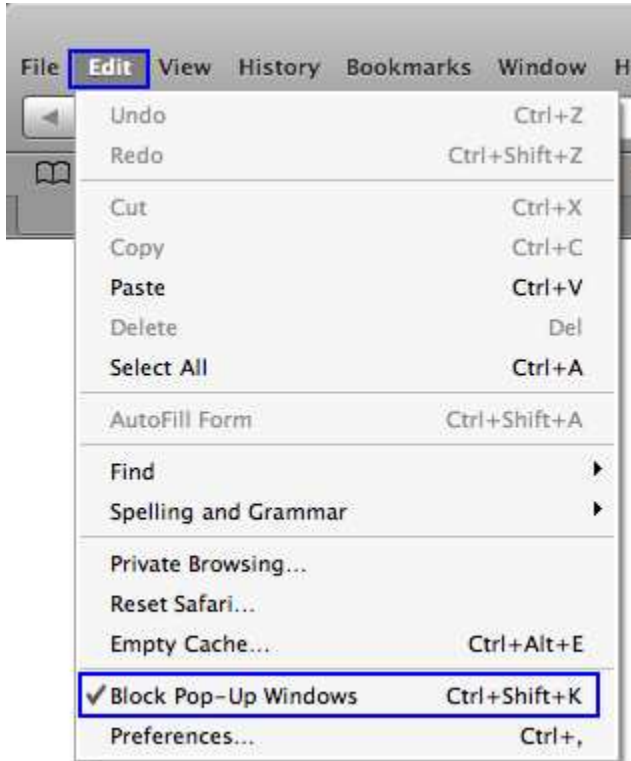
File Edit View History Bookmarks Window H

Undo Ctrl+Z
Redo Ctrl+Shift+Z

Cut Ctrl+X
Copy Ctrl+C
Paste Ctrl+V
Delete Del
Select All Ctrl+A

AutoFill Form Ctrl+Shift+A

Find
Spelling and Grammar

Private Browsing...
Reset Safari...
Empty Cache... Ctrl+Alt+E

✓ Block Pop-Up Windows Ctrl+Shift+K
Preferences... Ctrl+,